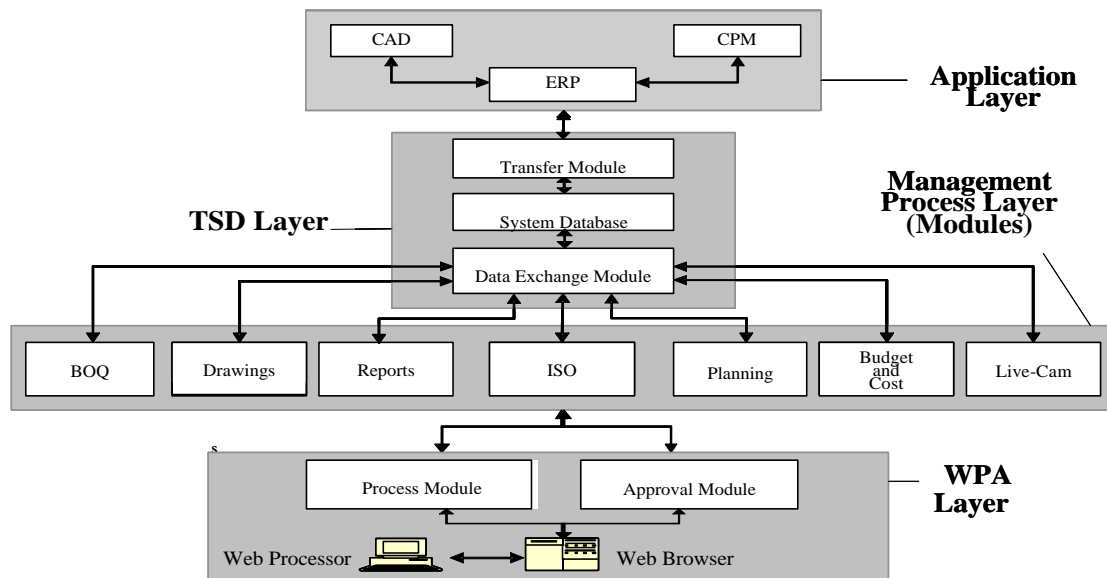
CAD

CPM

ERP

Application Layer

Transfer Module

System Database

Data Exchange Module

TSD Layer

Management Process Layer (Modules)

BOQ

Drawings

Reports

ISO

Planning

Budget and Cost

Live-Cam

s

Process Module

Approval Module

WPA Layer

Web Processor

Web Browser